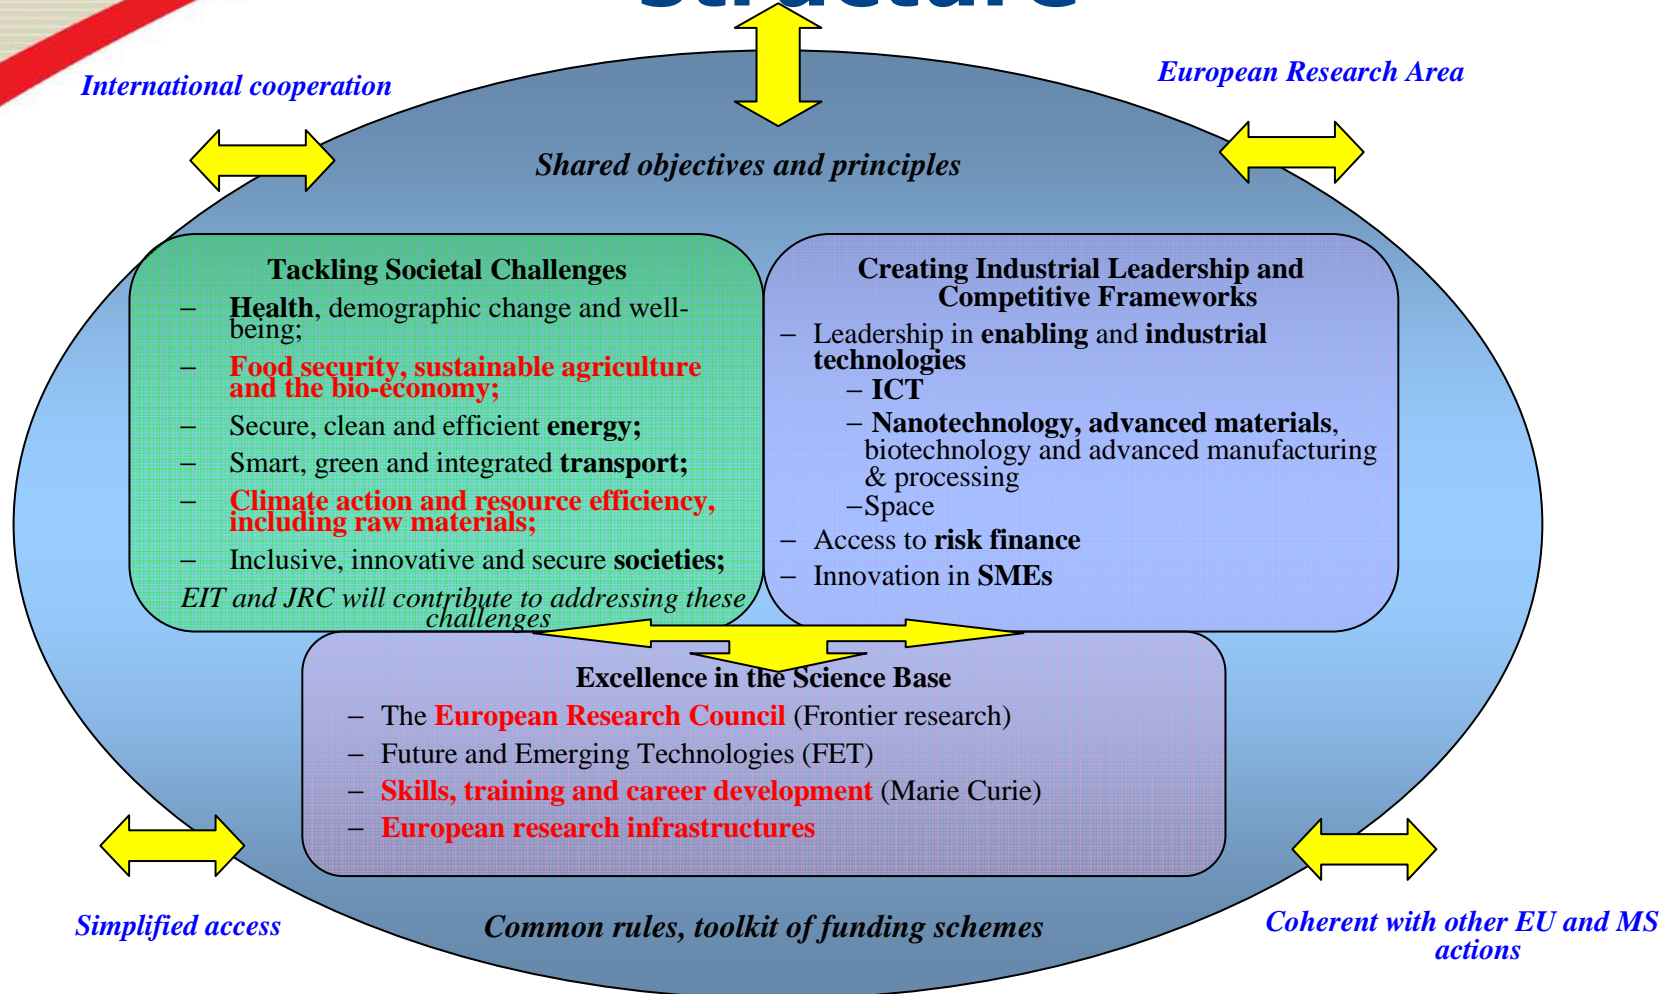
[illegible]

International cooperation

European Research Area

Shared objectives and principles

Tackling Societal Challenges
– Health, demographic change and well-being;
– Food security, sustainable agriculture and the bio-economy;
– Secure, clean and efficient energy;
– Smart, green and integrated transport;
– Climate action and resource efficiency, including raw materials;
– Inclusive, innovative and secure societies;
EIT and JRC will contribute to addressing these challenges

Creating Industrial Leadership and Competitive Frameworks
– Leadership in enabling and industrial technologies
– ICT
– Nanotechnology, advanced materials, biotechnology and advanced manufacturing & processing
–Space
– Access to risk finance
– Innovation in SMEs

Excellence in the Science Base
– The European Research Council (Frontier research)
– Future and Emerging Technologies (FET)
– Skills, training and career development (Marie Curie)
– European research infrastructures

Simplified access

Common rules, toolkit of funding schemes

Coherent with other EU and MS actions